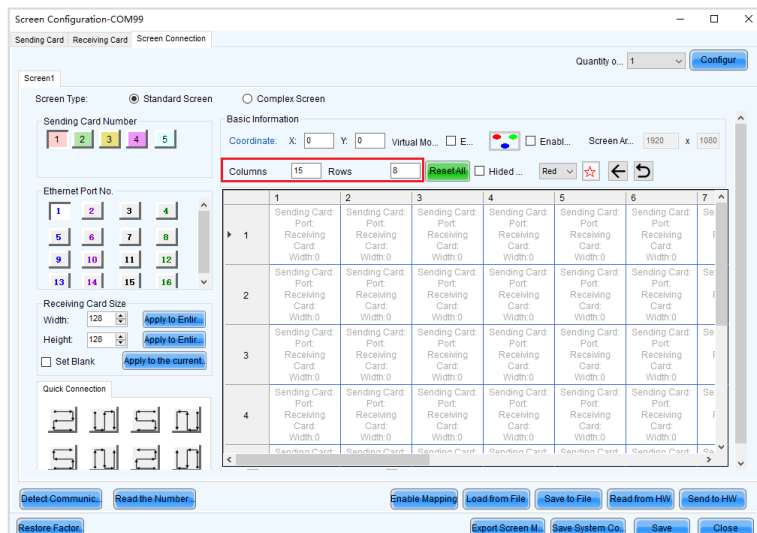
Screen Configuration-COM99

Sending Card | Receiving Card | Screen Connection

Quantity o... 1 | Configur

Screen1

Screen Type: Standard Screen | Complex Screen

Sending Card Number
1 2 3 4 5

Ethernet Port No.
1 2 3 4
5 6 7 8
9 10 11 12
13 14 15 16

Receiving Card Size
Width: 128 | Apply to Entir...
Height: 128 | Apply to Entir...
Set Blank | Apply to the current.

Quick Connection

Basic Information
Coordinate: X: 0 Y: 0 Virtual Mo... E... Enabl... Screen Ar... 1920 x 1080
Columns 15 Rows 8 Reset All Hided ... Red

| | 1 | 2 | 3 | 4 | 5 | 6 | 7 |
|---|---|---|---|---|---|---|---|
| 1 | Sending Card: Port: Receiving Card: Width:0 | Sending Card: Port: Receiving Card: Width:0 | Sending Card: Port: Receiving Card: Width:0 | Sending Card: Port: Receiving Card: Width:0 | Sending Card: Port: Receiving Card: Width:0 | Sending Card: Port: Receiving Card: Width:0 | Se |
| 2 | Sending Card: Port: Receiving Card: Width:0 | Sending Card: Port: Receiving Card: Width:0 | Sending Card: Port: Receiving Card: Width:0 | Sending Card: Port: Receiving Card: Width:0 | Sending Card: Port: Receiving Card: Width:0 | Sending Card: Port: Receiving Card: Width:0 | Se |
| 3 | Sending Card: Port: Receiving Card: Width:0 | Sending Card: Port: Receiving Card: Width:0 | Sending Card: Port: Receiving Card: Width:0 | Sending Card: Port: Receiving Card: Width:0 | Sending Card: Port: Receiving Card: Width:0 | Sending Card: Port: Receiving Card: Width:0 | Se |
| 4 | Sending Card: Port: Receiving Card: Width:0 | Sending Card: Port: Receiving Card: Width:0 | Sending Card: Port: Receiving Card: Width:0 | Sending Card: Port: Receiving Card: Width:0 | Sending Card: Port: Receiving Card: Width:0 | Sending Card: Port: Receiving Card: Width:0 | Se |

Detect Communic... | Read the Number... | Enable Mapping | Load from File | Save to File | Read from HW | Send to HW

Restore Factor... | Export Screen M... | Save System Co... | Save | Close